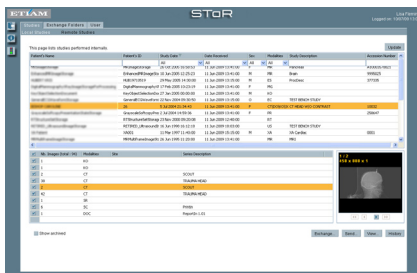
ETIAM STOR

Logged on: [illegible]

Studies | Exchange Folders | User

Local Studies | Remote Studies

This page lists studies performed internally.

Update

| Patient's Name | Patient's ID | Study Date | Date Received | Sex | Modalities | Study Description | Accession Number |
|---|---|---|---|---|---|---|---|
| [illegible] | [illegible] | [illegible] | 11 Jun 2009 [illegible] | M | MR | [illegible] | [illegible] |
| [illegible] | EnhancedMRImageStor | 16 Jun 2005 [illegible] | 11 Jun 2009 13:41:00 | M | MR | Brain | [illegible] |
| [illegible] | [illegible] | 29 May 2005 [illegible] | 11 Jun 2009 13:41:00 | M | ES | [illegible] | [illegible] |
| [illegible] | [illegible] | 17 Feb 2005 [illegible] | 11 Jun 2009 13:41:00 | | MG | | |
| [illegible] | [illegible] | 27 Jun 2000 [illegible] | 11 Jun 2009 13:41:00 | | XC | | |
| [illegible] | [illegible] | 22 Nov 2004 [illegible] | 11 Jun 2009 13:41:00 | | RC | TEST BENCH STUDY | |
| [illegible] | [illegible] | 5 Jul 2004 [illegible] | 11 Jun 2009 13:41:00 | F | CT\DOC\SR | CT HEAD W/O CONTRAST | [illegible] |
| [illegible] | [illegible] | 2 Jul 2004 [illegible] | 11 Jun 2009 13:41:00 | | XA | | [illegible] |
| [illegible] | RTStructureSetStorag | 23 Nov 2000 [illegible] | 11 Jun 2009 13:41:00 | | RT | | |
| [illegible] | RTIMAGE | 12 Jul 1998 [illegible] | 11 Jun 2009 13:41:00 | | RT | TEST BENCH STUDY | |
| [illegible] | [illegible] | 31 Mar 1997 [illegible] | 11 Jun 2009 13:41:00 | | XA | VA Cardiac | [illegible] |
| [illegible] | PETImageStorage | 16 Jun 1999 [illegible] | 11 Jun 2009 13:41:00 | | PT | PET | |

| All | Nb. Images | Serial - Nb. | Modalities | Site | Series Description |
|---|---|---|---|---|---|
| | 1 | | KO | | |
| | 1 | | KO | | |
| | 2 | | CT | | SCOUT |
| | 30 | | CT | | TRAUMA HEAD |
| | 1 | | CT | | SCOUT |
| | 42 | | CT | | TRAUMA HEAD |
| | 1 | | SR | | |
| | 1 | | SC | | Protsh |
| | 1 | | DOC | | Report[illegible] |

1 / 2
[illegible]

Show archived

Exchange | Send | View | Delete